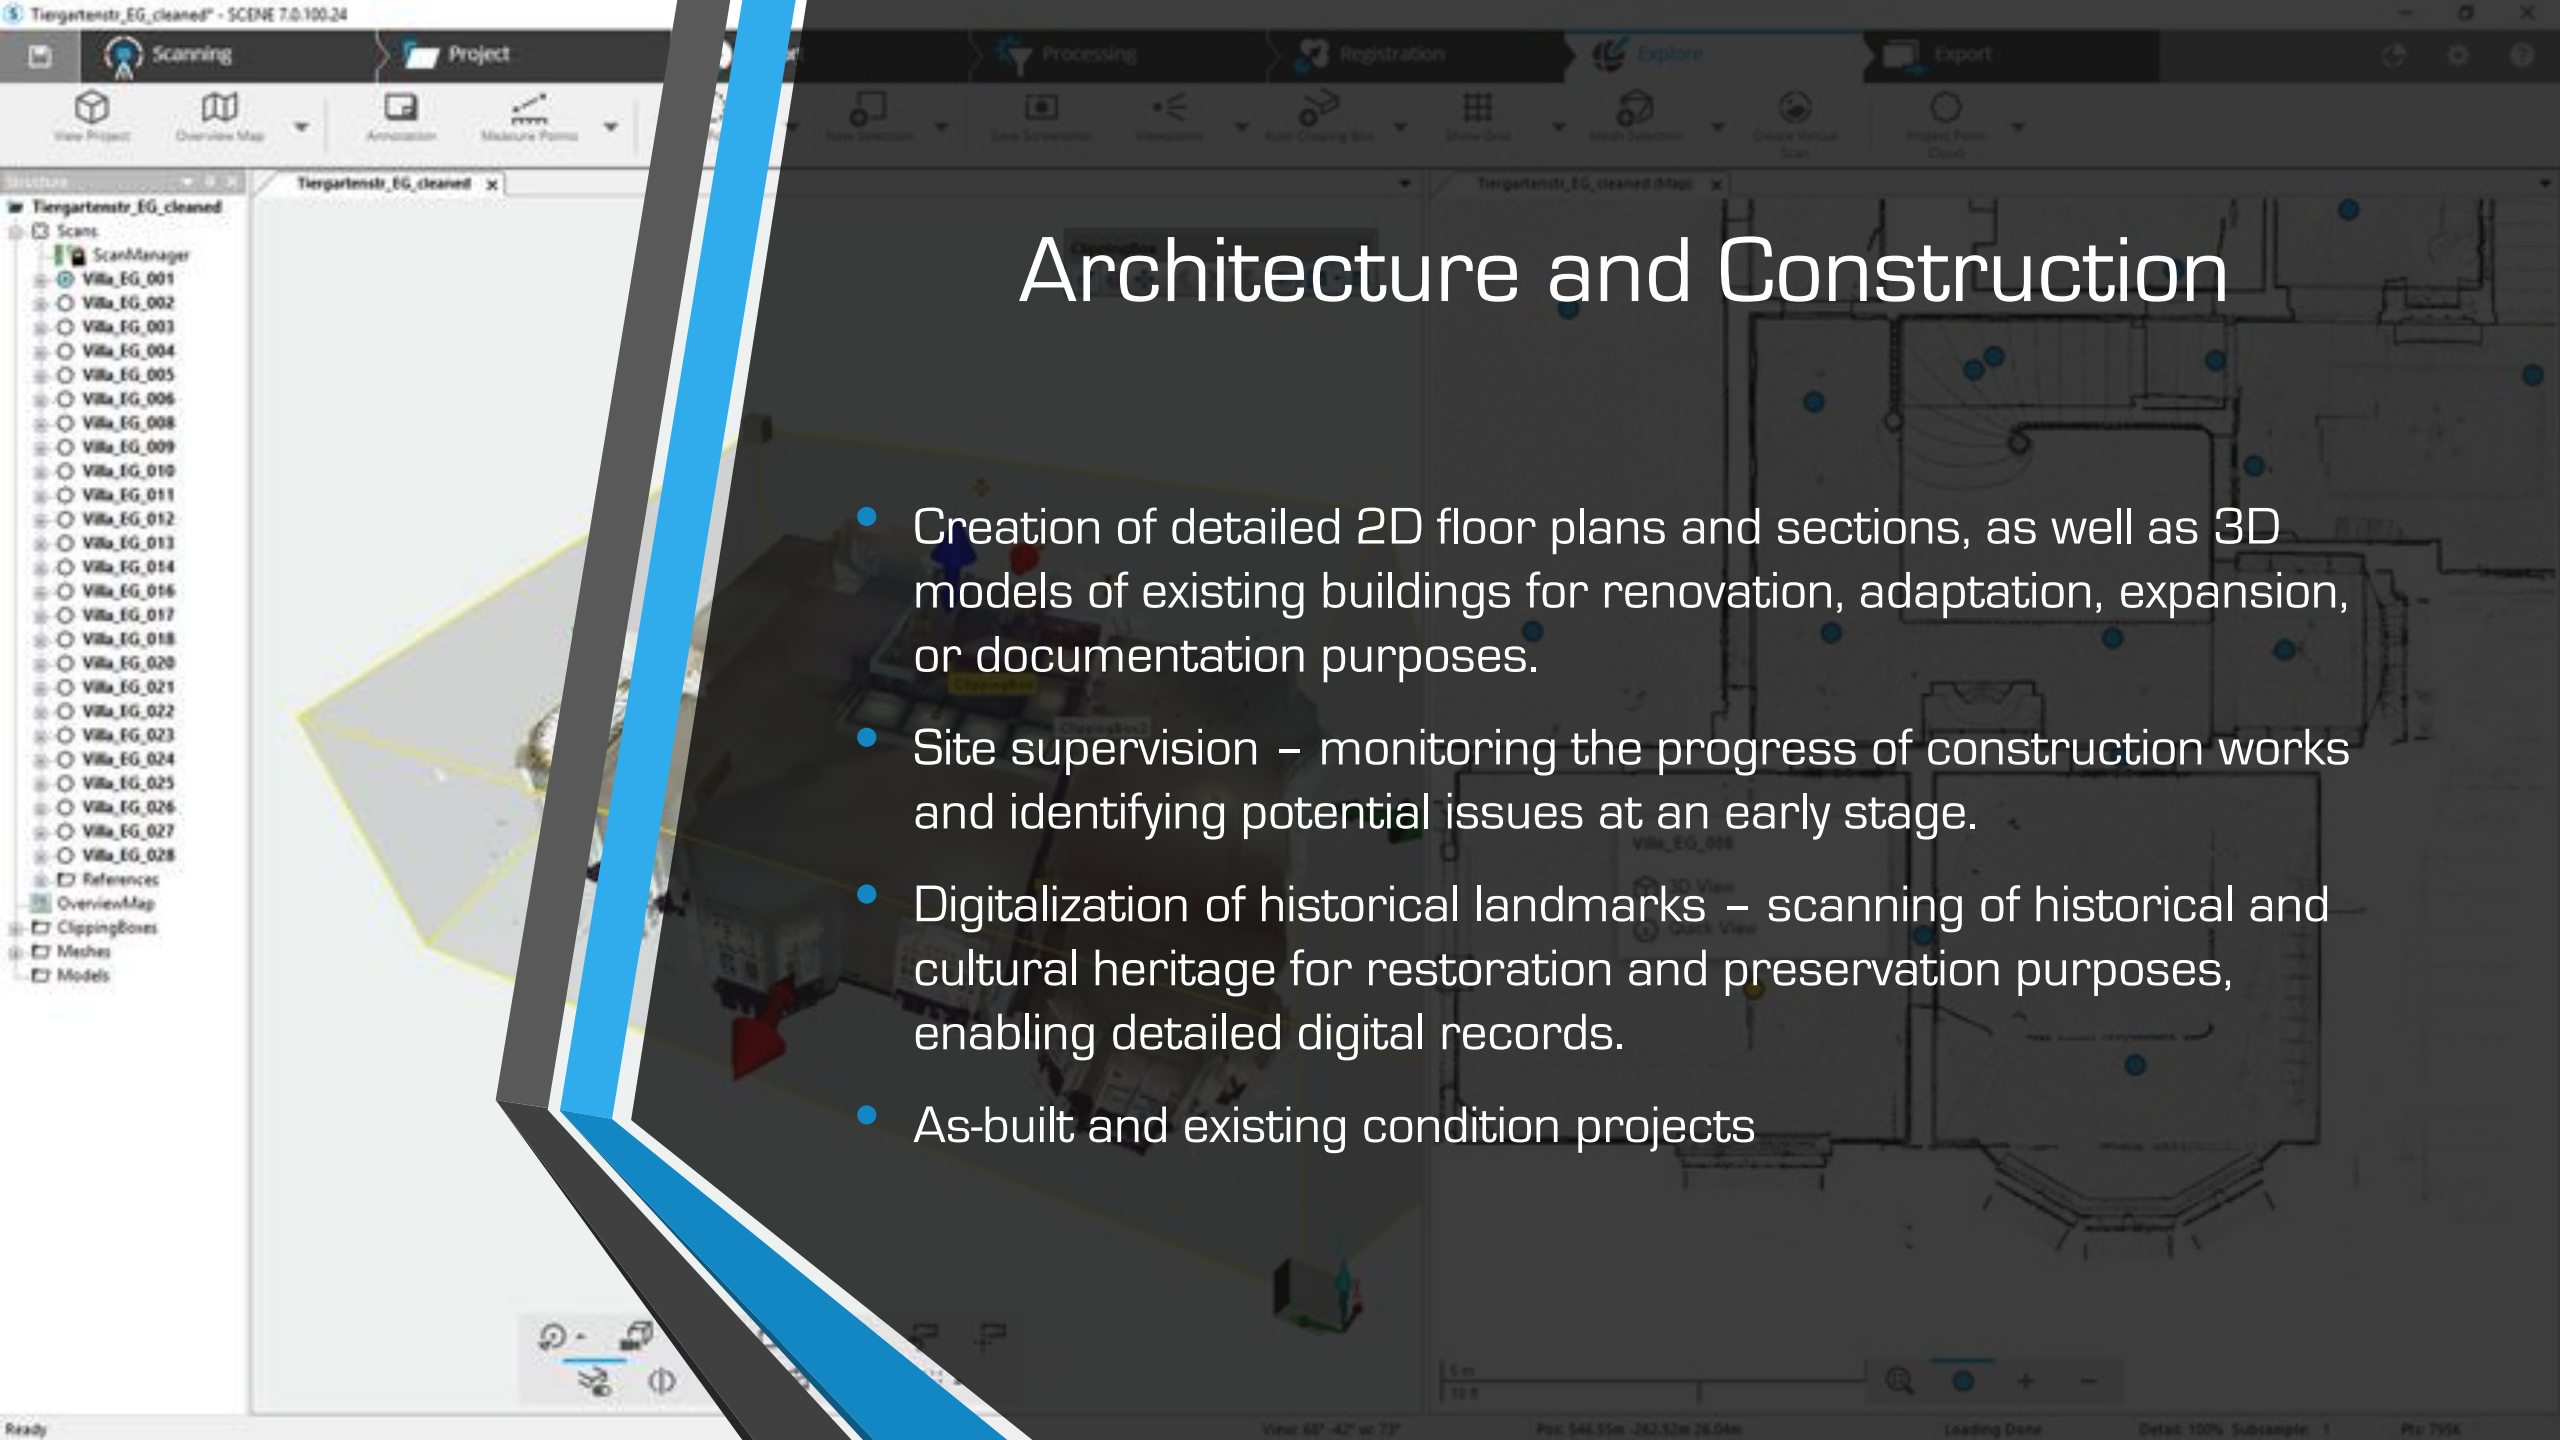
Tiergartenstr_EG_cleaned* - SCENE 7.0.100.24

Scanning
Project
Processing
Registration
Explore
Export

View Project
Overview Map
Annotation
Measure Points

Structure
Tiergartenstr_EG_cleaned
Scans
ScanManager
Villa_EG_001
Villa_EG_002
Villa_EG_003
Villa_EG_004
Villa_EG_005
Villa_EG_006
Villa_EG_008
Villa_EG_009
Villa_EG_010
Villa_EG_011
Villa_EG_012
Villa_EG_013
Villa_EG_014
Villa_EG_016
Villa_EG_017
Villa_EG_018
Villa_EG_020
Villa_EG_021
Villa_EG_022
Villa_EG_023
Villa_EG_024
Villa_EG_025
Villa_EG_026
Villa_EG_027
Villa_EG_028
References
OverviewMap
ClippingBoxes
Meshes
Models

Tiergartenstr_EG_cleaned

Ready

Architecture and Construction

Creation of detailed 2D floor plans and sections, as well as 3D models of existing buildings for renovation, adaptation, expansion, or documentation purposes.

Site supervision – monitoring the progress of construction works and identifying potential issues at an early stage.

Digitalization of historical landmarks – scanning of historical and cultural heritage for restoration and preservation purposes, enabling detailed digital records.

As-built and existing condition projects